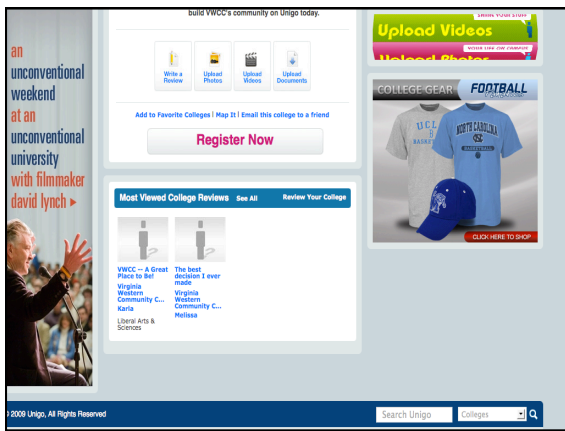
an unconventional weekend at an unconventional university with filmmaker david lynch ▸

build VWCC's community on Unigo today.

Write a Review

Upload Photos

Upload Videos

Upload Documents

Add to Favorite Colleges | Map It | Email this college to a friend

Register Now

Most Viewed College Reviews See All

Review Your College

VWCC -- A Great Place to Be!

Virginia Western Community C...

Karla

Liberal Arts & Sciences

The best decision I ever made

Virginia Western Community C...

Melissa

SHARE YOUR STUFF

Upload Videos

SHARE YOUR LIFE ON CAMPUS

Upload Photos

COLLEGE GEAR

FOOTBALL

UCLA

NORTH CAROLINA

CLICK HERE TO SHOP

© 2009 Unigo, All Rights Reserved

Search Unigo

Colleges